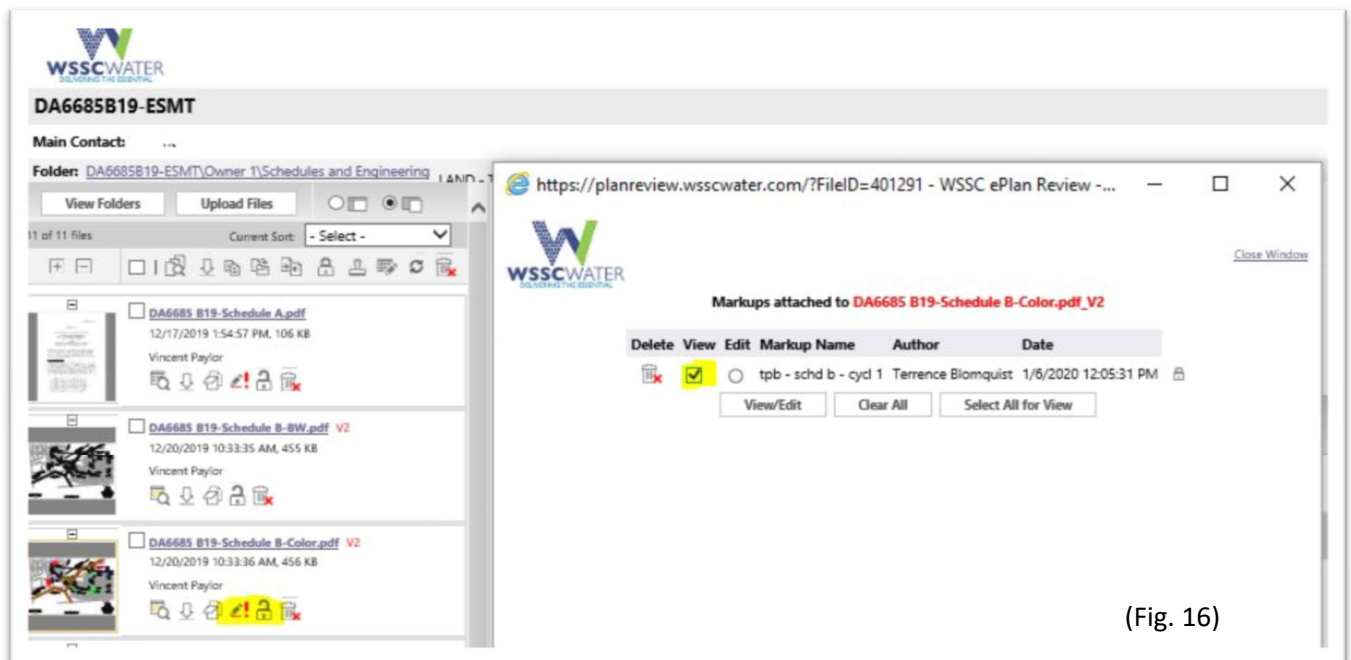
WSSCWATER
DELIVERING THE ESSENTIAL

DA6685B19-ESMT

Main Contact:

Folder: DA6685B19-ESMT\Owner 1\Schedules and Engineering LAND - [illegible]

View Folders | Upload Files

11 of 11 files | Current Sort: - Select -

DA6685 B19-Schedule A.pdf
12/17/2019 1:54:57 PM, 106 KB
Vincent Paylor

DA6685 B19-Schedule B-BW.pdf V2
12/20/2019 10:33:35 AM, 455 KB
Vincent Paylor

DA6685 B19-Schedule B-Color.pdf V2
12/20/2019 10:33:36 AM, 456 KB
Vincent Paylor

https://planreview.wsscwater.com/?FileID=401291 - WSSC ePlan Review -...

WSSCWATER
DELIVERING THE ESSENTIAL

Close Window

Markups attached to DA6685 B19-Schedule B-Color.pdf_V2

| Delete | View | Edit | Markup Name | Author | Date |
|---|---|---|---|---|---|
| | ☑ | ○ | tpb - schd b - cycl 1 | Terrence Blomquist | 1/6/2020 12:05:31 PM |

View/Edit | Clear All | Select All for View

(Fig. 16)